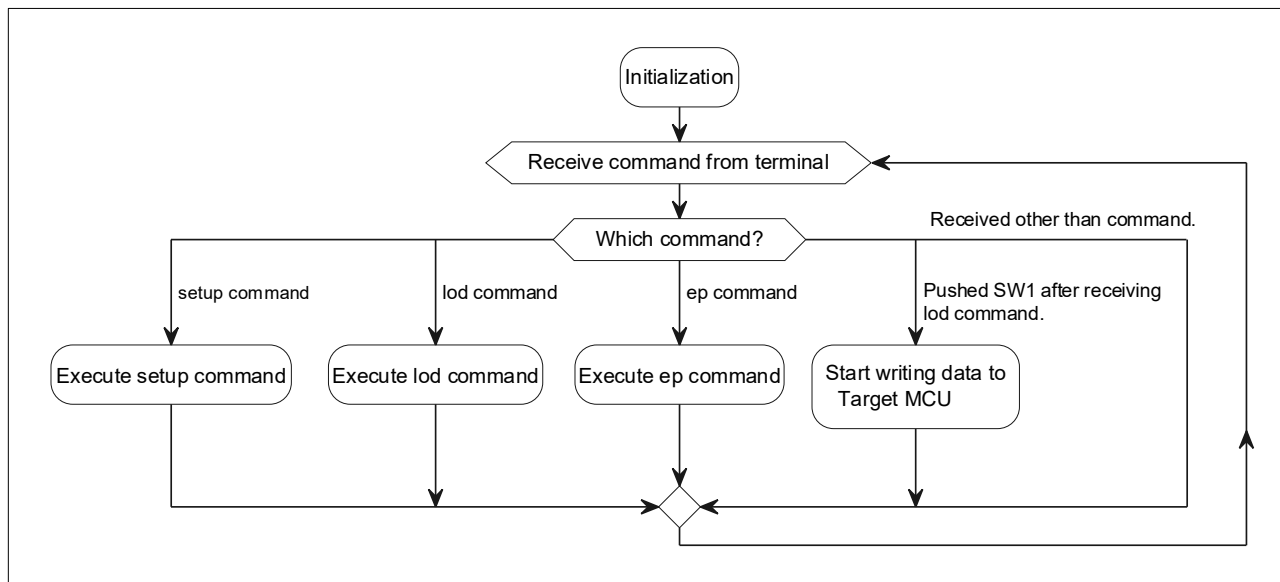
Initialization

Receive command from terminal

Which command?

Received other than command.

setup command

lod command

ep command

Pushed SW1 after receiving lod command.

Execute setup command

Execute lod command

Execute ep command

Start writing data to Target MCU